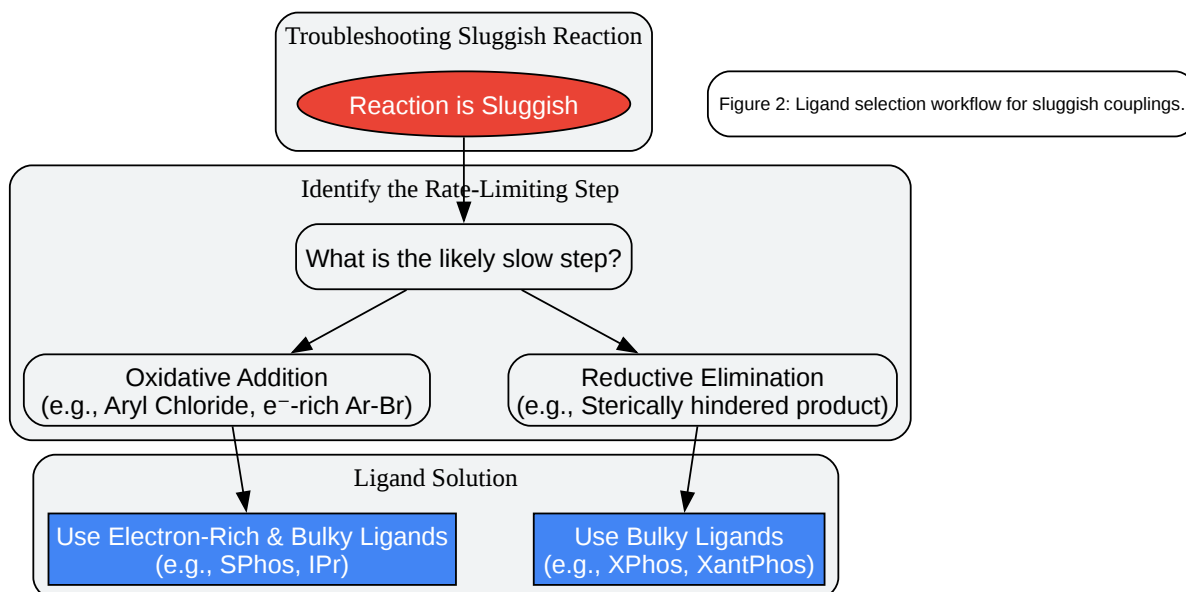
Troubleshooting Sluggish Reaction

Reaction is Sluggish

Figure 2: Ligand selection workflow for sluggish couplings.

Identify the Rate-Limiting Step

What is the likely slow step?

Oxidative Addition
(e.g., Aryl Chloride, e⁻-rich Ar-Br)

Reductive Elimination
(e.g., Sterically hindered product)

Ligand Solution

Use Electron-Rich & Bulky Ligands
(e.g., SPhos, IPr)

Use Bulky Ligands
(e.g., XPhos, XantPhos)